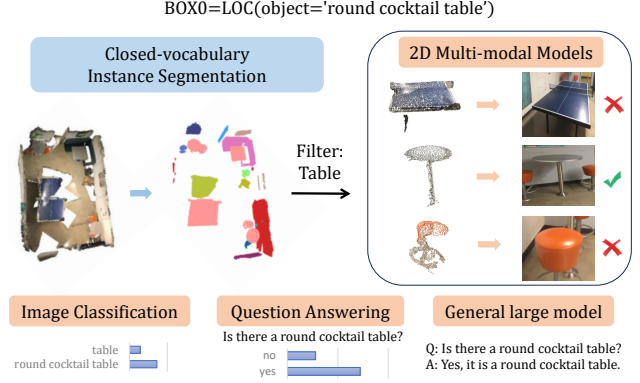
BOX0=LOC(object='round cocktail table')

Closed-vocabulary Instance Segmentation

Filter: Table

2D Multi-modal Models

Image Classification

table
round cocktail table

Question Answering

Is there a round cocktail table?

no
yes

General large model

Q: Is there a round cocktail table?
A: Yes, it is a round cocktail table.